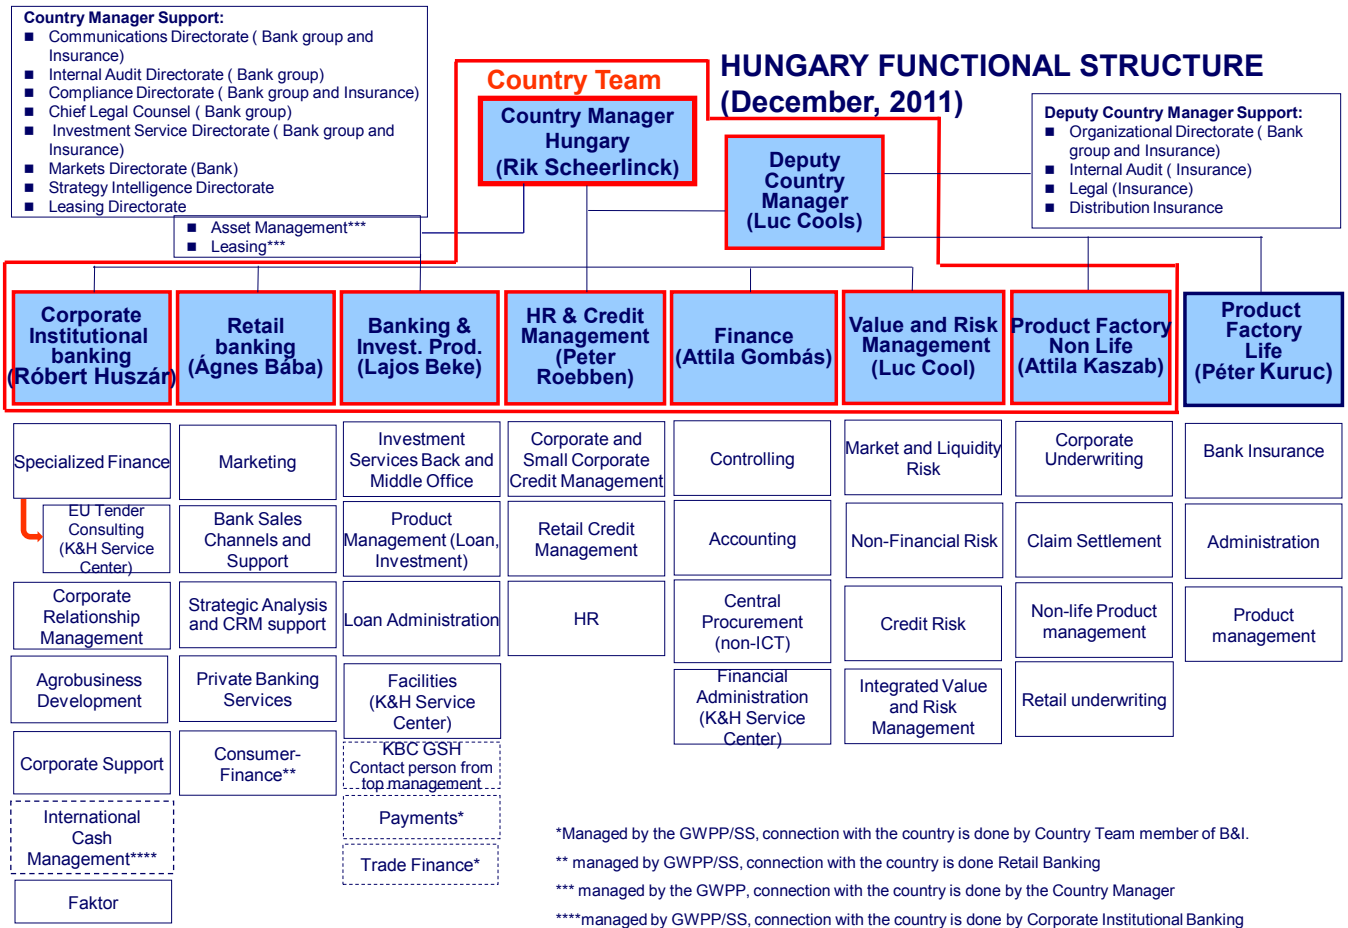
Country Manager Support:
■ Communications Directorate ( Bank group and Insurance)
■ Internal Audit Directorate ( Bank group)
■ Compliance Directorate ( Bank group and Insurance)
■ Chief Legal Counsel ( Bank group)
■ Investment Service Directorate ( Bank group and Insurance)
■ Markets Directorate (Bank)
■ Strategy Intelligence Directorate
■ Leasing Directorate

■ Asset Management***
■ Leasing***

Country Team

HUNGARY FUNCTIONAL STRUCTURE (December, 2011)

Country Manager Hungary (Rik Scheerlinck)

Deputy Country Manager (Luc Cools)

Deputy Country Manager Support:
■ Organizational Directorate ( Bank group and Insurance)
■ Internal Audit ( Insurance)
■ Legal (Insurance)
■ Distribution Insurance

Corporate Institutional banking (Róbert Huszár)

Retail banking (Ágnes Bába)

Banking & Invest. Prod. (Lajos Beke)

HR & Credit Management (Peter Roebben)

Finance (Attila Gombás)

Value and Risk Management (Luc Cool)

Product Factory Non Life (Attila Kaszab)

Product Factory Life (Péter Kuruc)

Specialized Finance
EU Tender Consulting (K&H Service Center)
Corporate Relationship Management
Agrobusiness Development
Corporate Support
International Cash Management****
Faktor

Marketing
Bank Sales Channels and Support
Strategic Analysis and CRM support
Private Banking Services
Consumer-Finance**

Investment Services Back and Middle Office
Product Management (Loan, Investment)
Loan Administration
Facilities (K&H Service Center)
KBC GSH Contact person from top management
Payments*
Trade Finance*

Corporate and Small Corporate Credit Management
Retail Credit Management
HR

Controlling
Accounting
Central Procurement (non-ICT)
Financial Administration (K&H Service Center)

Market and Liquidity Risk
Non-Financial Risk
Credit Risk
Integrated Value and Risk Management

Corporate Underwriting
Claim Settlement
Non-life Product management
Retail underwriting

Bank Insurance
Administration
Product management

*Managed by the GWPP/SS, connection with the country is done by Country Team member of B&I.
** managed by GWPP/SS, connection with the country is done Retail Banking
*** managed by the GWPP, connection with the country is done by the Country Manager
****managed by GWPP/SS, connection with the country is done by Corporate Institutional Banking